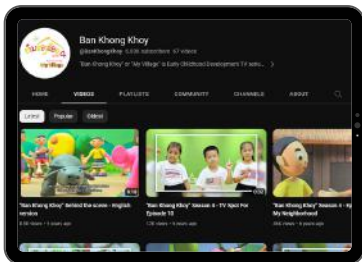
Ban Khong Khoy

@BanKhongKhoy 5.63K subscribers 67 videos

"Ban Khong Khoy" or "My Village" is Early Childhood Development TV serie...

HOME VIDEOS PLAYLISTS COMMUNITY CHANNELS ABOUT

Latest Popular Oldest

"Ban Khong Khoy" Behind the scene - English version

8.9K views • 5 years ago

"Ban Khong Khoy" Season 4 - TV Spot For Episode 10

17K views • 4 years ago

"Ban Khong Khoy" Season 4 - Ep My Neighborhood

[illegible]